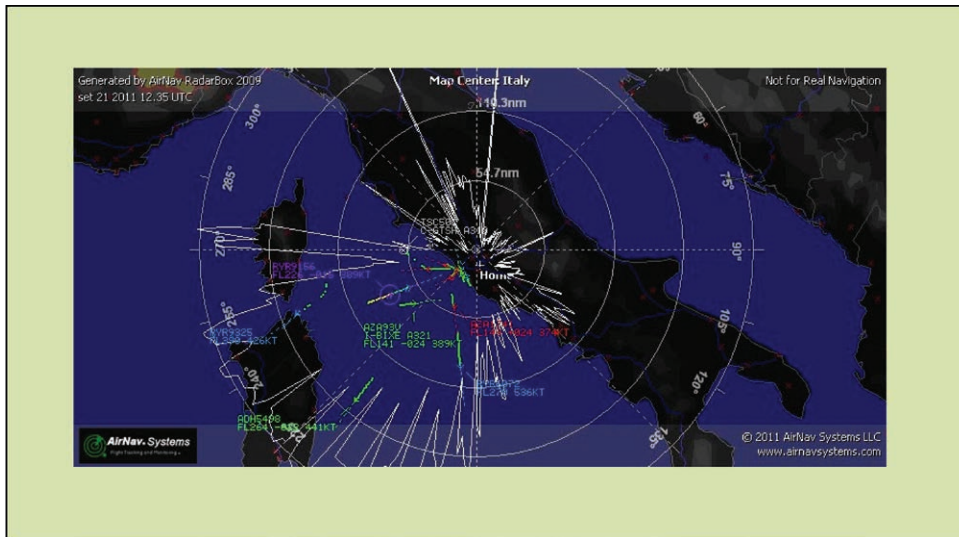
Generated by AirNav RadarBox 2009
set 21 2011 12.35 UTC

Map Center: Italy

Not for Real Navigation

119.3nm

54.7nm

300°

285°

270°

255°

240°

60°

75°

90°

105°

120°

135°

Home

ISCEB
I-STSH A320

AZA93V
I-BIXE A321
FL141 -024 389KT

RYR9325
FL380 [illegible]26KT

ADH5408
FL264 -055 441KT

FL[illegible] -024 374KT

FL270 536KT

AirNav Systems
Flight Tracking and Monitoring

© 2011 AirNav Systems LLC
www.airnavsystems.com